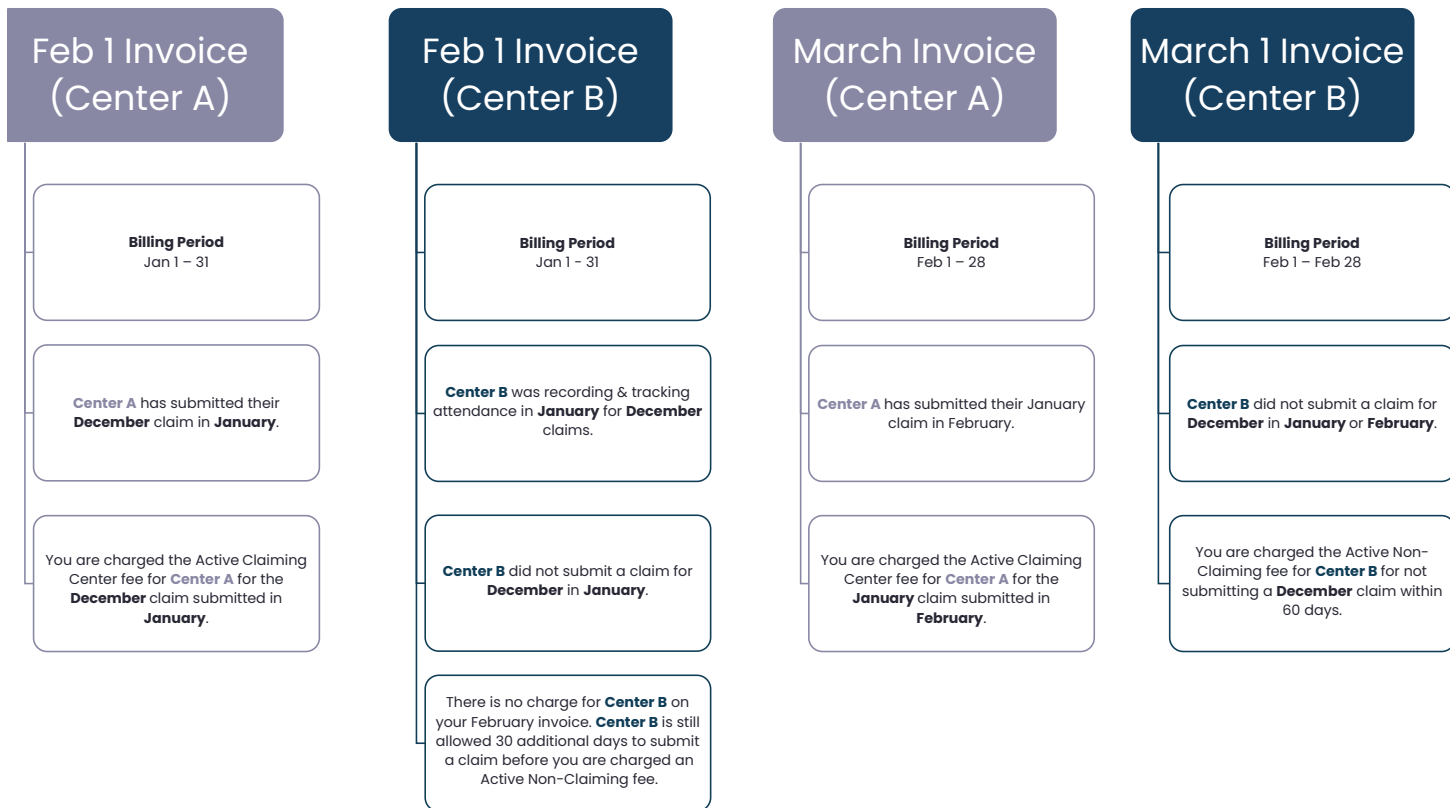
Feb 1 Invoice (Center A)

Billing Period
Jan 1 – 31

Center A has submitted their December claim in January.

You are charged the Active Claiming Center fee for Center A for the December claim submitted in January.

Feb 1 Invoice (Center B)

Billing Period
Jan 1 - 31

Center B was recording & tracking attendance in January for December claims.

Center B did not submit a claim for December in January.

There is no charge for Center B on your February invoice. Center B is still allowed 30 additional days to submit a claim before you are charged an Active Non-Claiming fee.

March Invoice (Center A)

Billing Period
Feb 1 – 28

Center A has submitted their January claim in February.

You are charged the Active Claiming Center fee for Center A for the January claim submitted in February.

March 1 Invoice (Center B)

Billing Period
Feb 1 – Feb 28

Center B did not submit a claim for December in January or February.

You are charged the Active Non-Claiming fee for Center B for not submitting a December claim within 60 days.